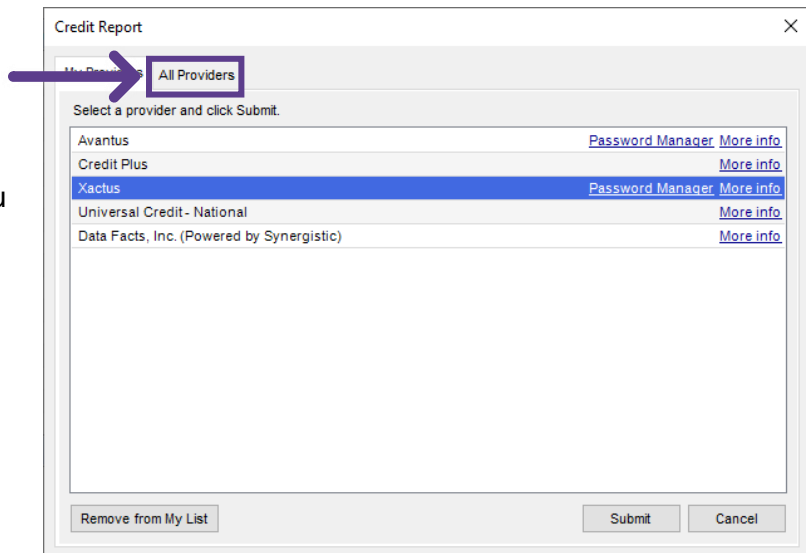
u

Credit Report

×

My Pro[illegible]

All Providers

Select a provider and click Submit.

| | |
|---|---|
| Avantus | Password Manager More info |
| Credit Plus | More info |
| Xactus | Password Manager More info |
| Universal Credit - National | More info |
| Data Facts, Inc. (Powered by Synergistic) | More info |

Remove from My List

Submit

Cancel